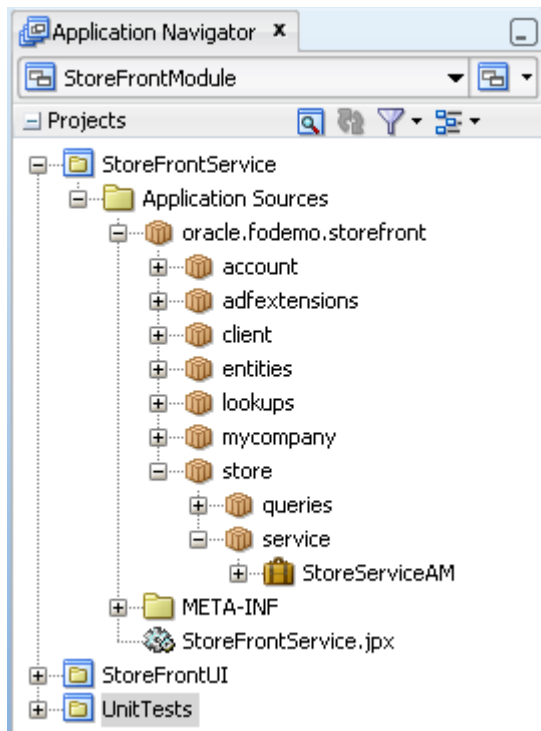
Application Navigator ×

StoreFrontModule

Projects

StoreFrontService
Application Sources
oracle.fodemo.storefront
account
adfextensions
client
entities
lookups
mycompany
store
queries
service
StoreServiceAM
META-INF
StoreFrontService.jpx
StoreFrontUI
UnitTests